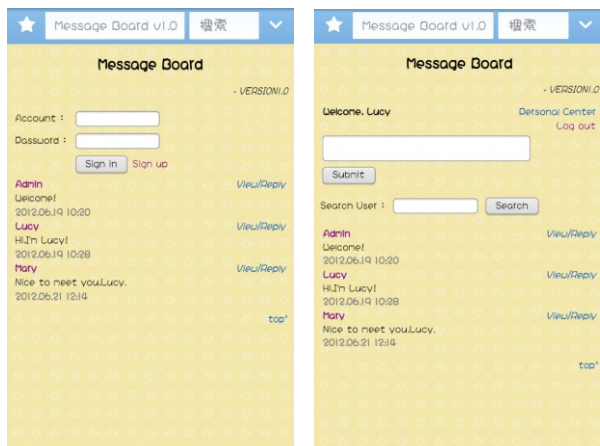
Message Board v1.0 搜索

Message Board

- VERSION1.0

Account :

Password :

Sign in Sign up

Admin View/Reply
Welcome!
2012.06.19 10:20

Lucy View/Reply
Hi,I'm Lucy!
2012.06.19 10:28

Mary View/Reply
Nice to meet you,Lucy.
2012.06.21 12:14

top

Message Board v1.0 搜索

Message Board

- VERSION1.0

Welcome, Lucy Personal Center
Log out

Submit

Search User : Search

Admin View/Reply
Welcome!
2012.06.19 10:20

Lucy View/Reply
Hi,I'm Lucy!
2012.06.19 10:28

Mary View/Reply
Nice to meet you,Lucy.
2012.06.21 12:14

top